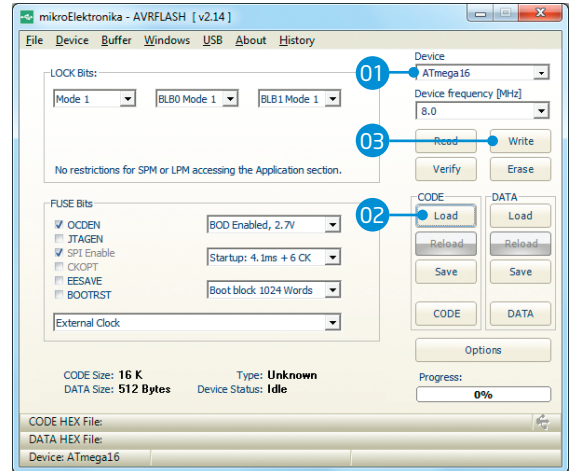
mikroElektronika - AVRFLASH [ v2.14 ]

File Device Buffer Windows USB About History

LOCK Bits:

Mode 1
BLB0 Mode 1
BLB1 Mode 1

No restrictions for SPM or LPM accessing the Application section.

Device
01
ATmega16
Device frequency [MHz]
8.0

03
Read
Write
Verify
Erase

FUSE Bits

OCDEN
JTAGEN
SPI Enable
CKOPT
EESAVE
BOOTRST

BOD Enabled, 2.7V
Startup: 4.1ms + 6 CK
Boot block 1024 Words

External Clock

CODE
02
Load
Reload
Save
CODE

DATA
Load
Reload
Save
DATA

Options

CODE Size: 16 K
DATA Size: 512 Bytes
Type: Unknown
Device Status: Idle

Progress:
0%

CODE HEX File:
DATA HEX File:
Device: ATmega16